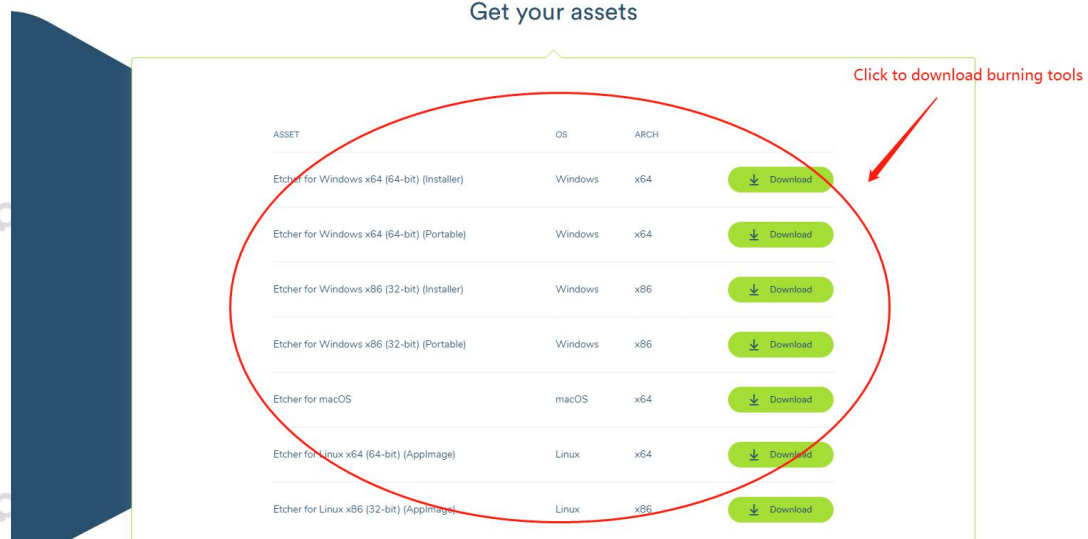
Get your assets

Click to download burning tools

| ASSET | OS | ARCH | |
|---|---|---|---|
| Etcher for Windows x64 (64-bit) (Installer) | Windows | x64 | Download |
| Etcher for Windows x64 (64-bit) (Portable) | Windows | x64 | Download |
| Etcher for Windows x86 (32-bit) (Installer) | Windows | x86 | Download |
| Etcher for Windows x86 (32-bit) (Portable) | Windows | x86 | Download |
| Etcher for macOS | macOS | x64 | Download |
| Etcher for Linux x64 (64-bit) (AppImage) | Linux | x64 | Download |
| Etcher for Linux x86 (32-bit) (AppImage) | Linux | x86 | Download |